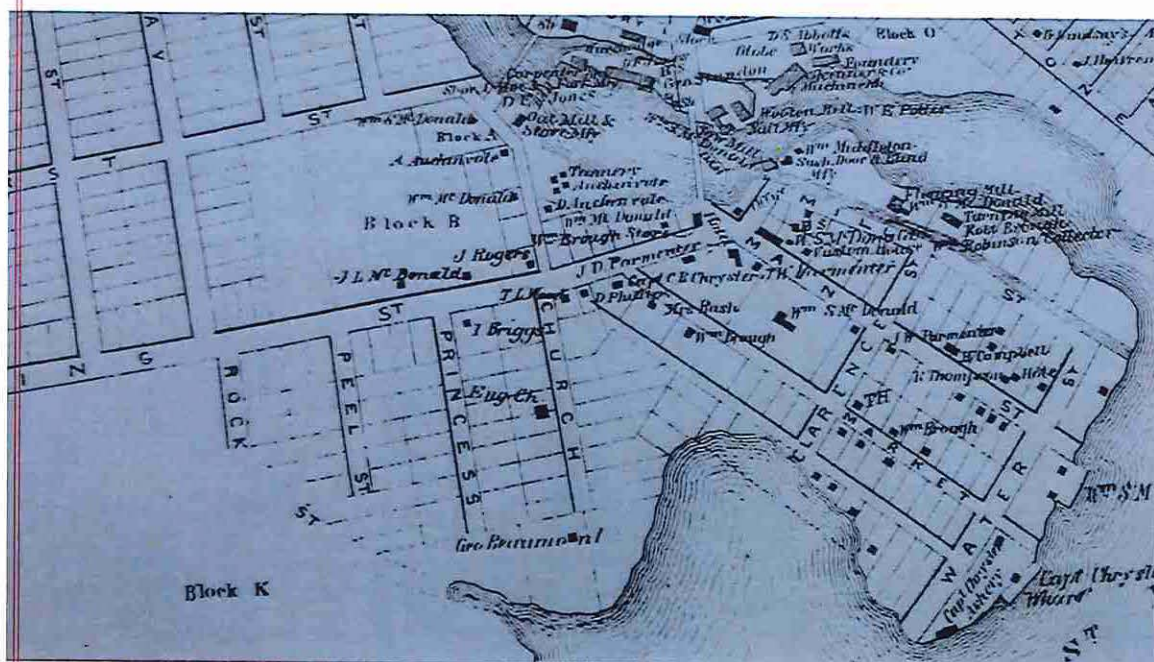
D.S. Abbotts
Globe Works
Block O
Foundry
Carpenter Shop
Geo. Stanton
Machinists
D. E. Jones
Woolen Mill W. E. Potter
Oat Mill & Store
Wm. McDonald
Block A
A. Auchinvole
Tannery
Auchinvole
D. Auchinvole
Wm. Middleton
Sash Door & Blind Mfy
Wm. McDonald
Wm. McDonald
Block B
Wm. Brough Store
Planing Mill
Wm. McDonald
J. Rogers
J. D. Parmenter
Custom House
Robinson Collector
J. L. McDonald
T. L. Ward
D. Phillips
Capt. C. E. Chrysler
T. W. Parmenter
Mrs. Bush
Wm. S. McDonald
Wm. Brough
J. Briggs
J. W. Parmenter
W. Campbell
J. Thompson
Hotel
Church
PH
Wm. Brough
Geo. Drummond
Block K
Capt. Chrysler
Wharf
Wm. S. M.
ST
ST
ST
ST
AV
T
S
KING
ROCK
PEEL ST
PRINCESS
CHURCH
CLARENCE
MARKET
WATER
ST
ST
ST